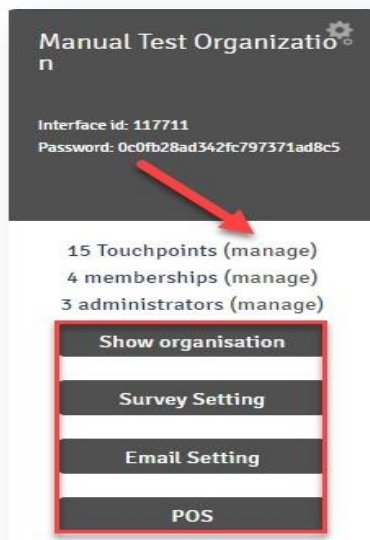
Manual Test Organization

Interface id: 117711
Password: 0c0fb28ad342fc797371ad8c5

15 Touchpoints (manage)
4 memberships (manage)
3 administrators (manage)

Show organisation

Survey Setting

Email Setting

POS